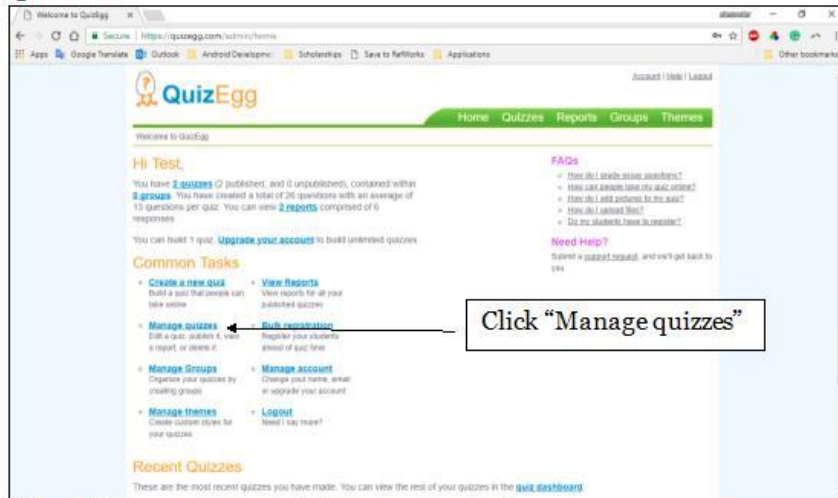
Welcome to QuizEgg

Secure | https://quizegg.com/admin/home

Apps Google Translate Outlook Android Developme Scholarships Save to RefWorks Applications Other bookmarks

Account | Help | Logout

QuizEgg

Home Quizzes Reports Groups Themes

Welcome to QuizEgg

Hi Test,

You have 2 quizzes (2 published, and 0 unpublished), contained within 0 groups. You have created a total of 26 questions with an average of 13 questions per quiz. You can view 2 reports comprised of 6 responses.

You can build 1 quiz. Upgrade your account to build unlimited quizzes.

Common Tasks

Create a new quiz
Build a quiz that people can take online

View Reports
View reports for all your published quizzes

Manage quizzes
Edit a quiz, publish it, view a report, or delete it

Bulk registration
Register your students ahead of quiz time

Manage Groups
Organize your quizzes by creating groups

Manage account
Change your name, email or upgrade your account

Manage themes
Create custom styles for your quizzes

Logout
Need I say more?

FAQs

How do I grade essay questions?
How can people take my quiz online?
How do I add pictures to my quiz?
How do I upload files?
Do my students have to register?

Need Help?

Submit a support request, and we'll get back to you.

Click "Manage quizzes"

Recent Quizzes

These are the most recent quizzes you have made. You can view the rest of your quizzes in the quiz dashboard.